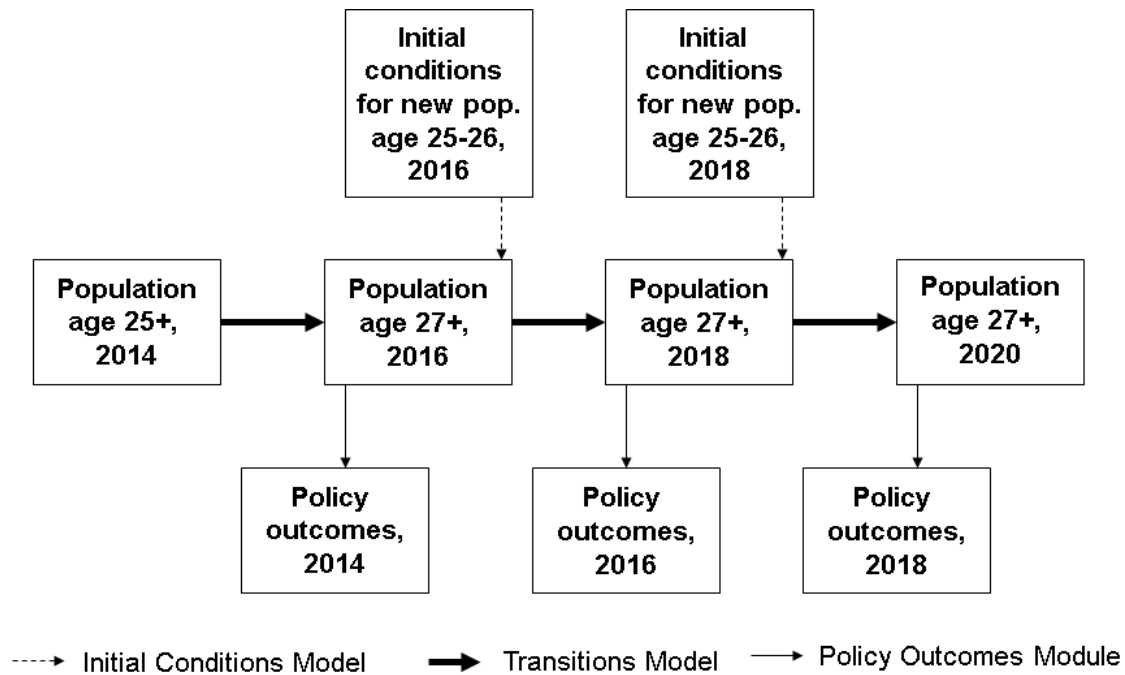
Initial conditions for new pop. age 25-26, 2016

Initial conditions for new pop. age 25-26, 2018

Population age 25+, 2014

Population age 27+, 2016

Population age 27+, 2018

Population age 27+, 2020

Policy outcomes, 2014

Policy outcomes, 2016

Policy outcomes, 2018

Initial Conditions Model

Transitions Model

Policy Outcomes Module